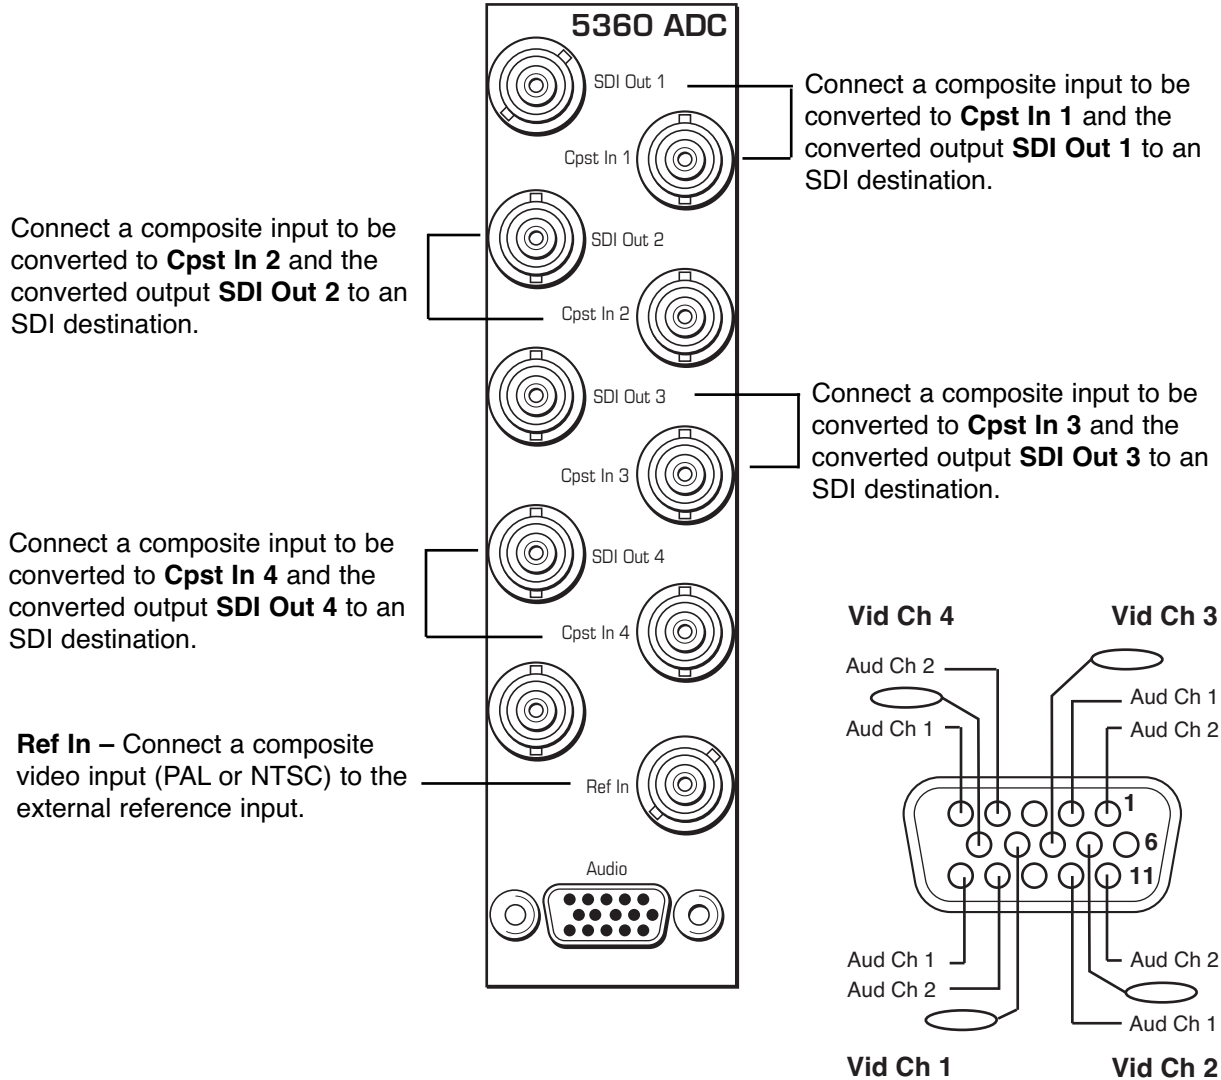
5360 ADC

SDI Out 1

Cpst In 1

Connect a composite input to be converted to **Cpst In 1** and the converted output **SDI Out 1** to an SDI destination.

Connect a composite input to be converted to **Cpst In 2** and the converted output **SDI Out 2** to an SDI destination.

SDI Out 2

Cpst In 2

SDI Out 3

Connect a composite input to be converted to **Cpst In 3** and the converted output **SDI Out 3** to an SDI destination.

Cpst In 3

Connect a composite input to be converted to **Cpst In 4** and the converted output **SDI Out 4** to an SDI destination.

SDI Out 4

Cpst In 4

**Ref In –** Connect a composite video input (PAL or NTSC) to the external reference input.

Ref In

Audio

Vid Ch 4

Vid Ch 3

Aud Ch 2

Aud Ch 1

Aud Ch 1

Aud Ch 2

1

6

11

Aud Ch 1

Aud Ch 2

Aud Ch 2

Aud Ch 1

Vid Ch 1

Vid Ch 2